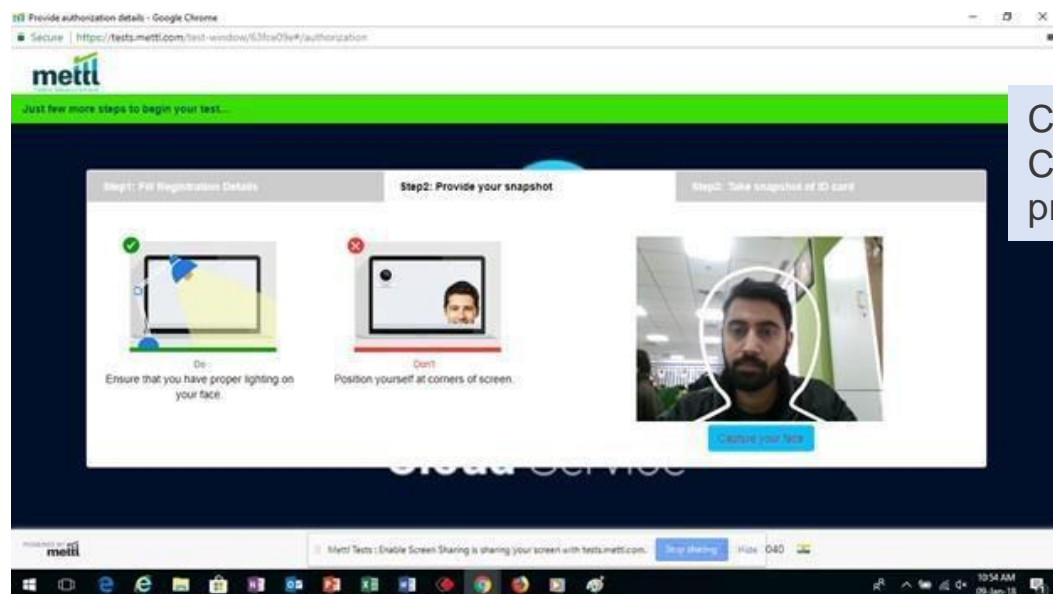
Provide authorization details - Google Chrome

Secure | https://tests.mettl.com/test-window/63fce09e#/authorization

mettl

Just few more steps to begin your test...

C
C
pr

Step1: Fill Registration Details

Step2: Provide your snapshot

Step3: Take snapshot of ID card

Do
Ensure that you have proper lighting on your face.

Don't
Position yourself at corners of screen.

Capture your face

Cloud Service

POWERED BY mettl

Mettl Tests : Enable Screen Sharing is sharing your screen with tests.mettl.com.

Stop sharing

Hide

040

10:54 AM
09-Jan-18